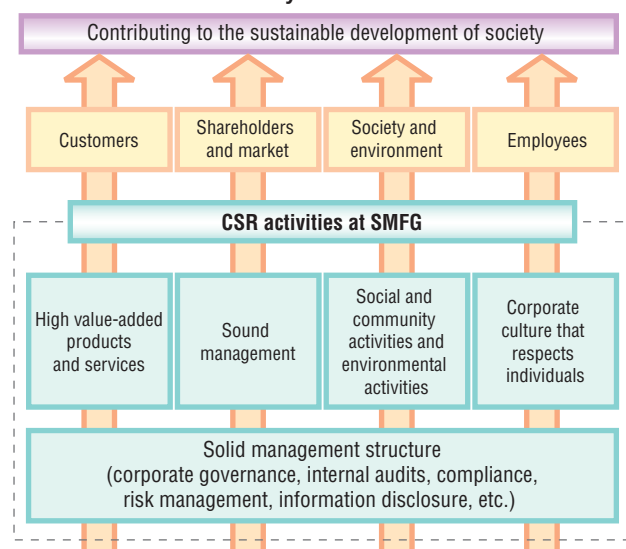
Contributing to the sustainable development of society

Customers

Shareholders and market

Society and environment

Employees

CSR activities at SMFG

High value-added products and services

Sound management

Social and community activities and environmental activities

Corporate culture that respects individuals

Solid management structure (corporate governance, internal audits, compliance, risk management, information disclosure, etc.)